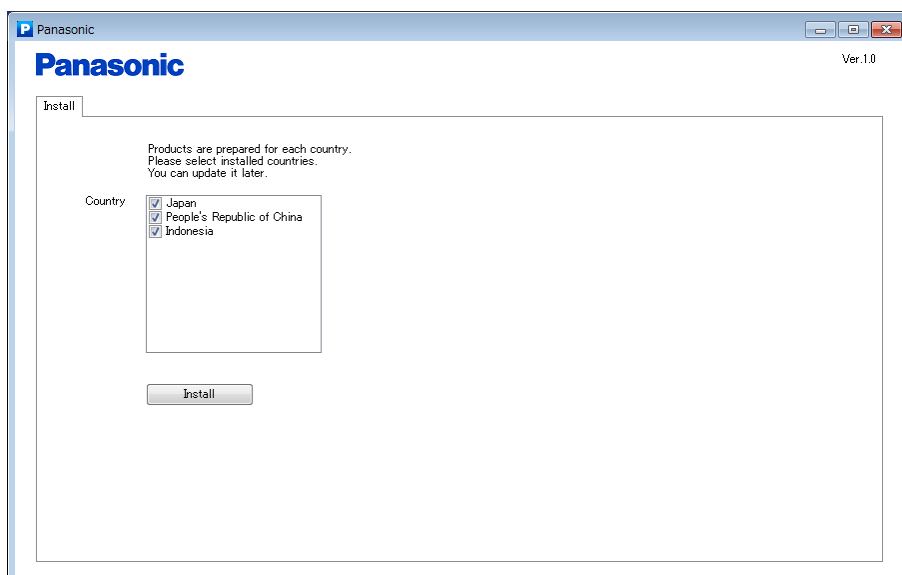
Panasonic

Panasonic

Ver.1.0

Install

Products are prepared for each country.
Please select installed countries.
You can update it later.

Country

Japan
People's Republic of China
Indonesia

Install